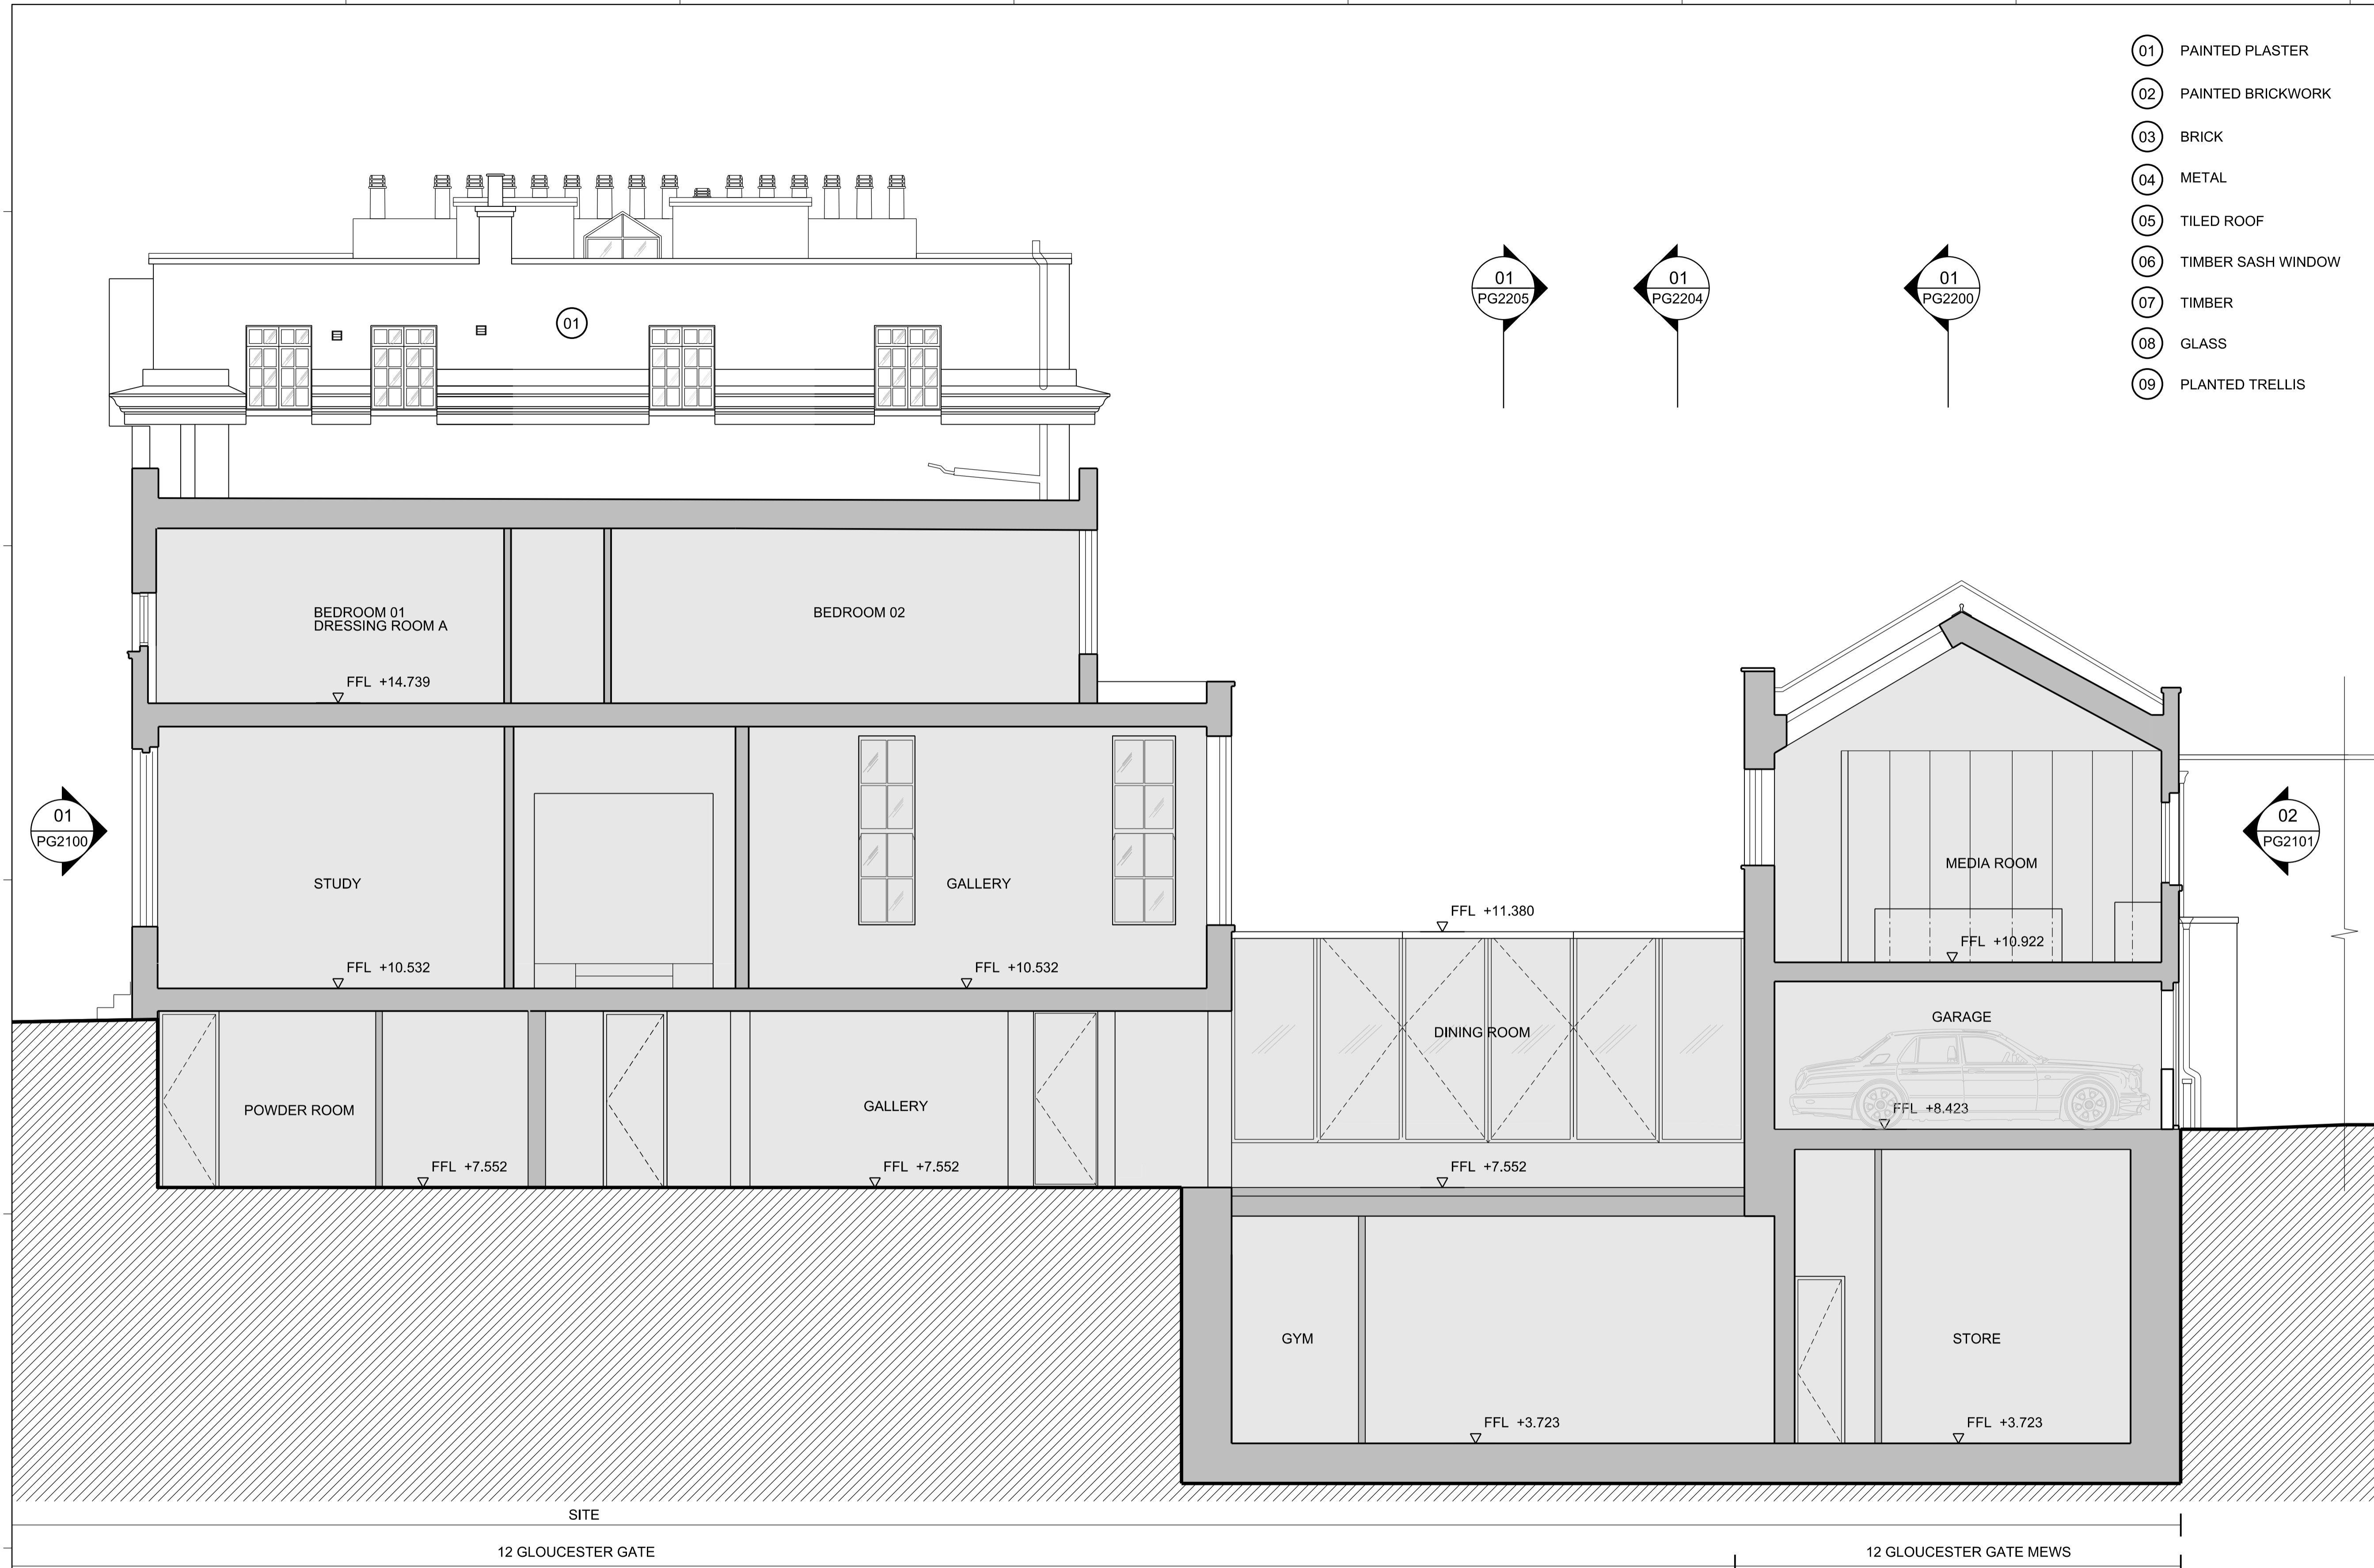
01 PAINTED PLASTER
02 PAINTED BRICKWORK
03 BRICK
04 METAL
05 TILED ROOF
06 TIMBER SASH WINDOW
07 TIMBER
08 GLASS
09 PLANTED TRELLIS

01
PG2205

01
PG2204

01
PG2200

01

BEDROOM 01
DRESSING ROOM A

BEDROOM 02

FFL +14.739

01
PG2100

STUDY

GALLERY

FFL +10.532

FFL +10.532

FFL +11.380

MEDIA ROOM

FFL +10.922

02
PG2101

GARAGE

DINING ROOM

FFL +8.423

POWDER ROOM

GALLERY

FFL +7.552

FFL +7.552

FFL +7.552

GYM

STORE

FFL +3.723

FFL +3.723

SITE

12 GLOUCESTER GATE

12 GLOUCESTER GATE MEWS